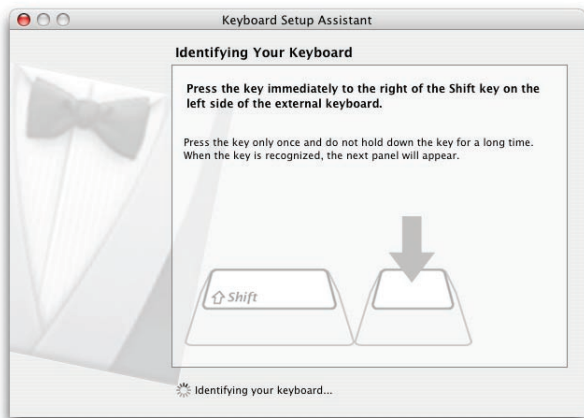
Keyboard Setup Assistant

Identifying Your Keyboard

Press the key immediately to the right of the Shift key on the left side of the external keyboard.

Press the key only once and do not hold down the key for a long time. When the key is recognized, the next panel will appear.

⇧ Shift

Identifying your keyboard...